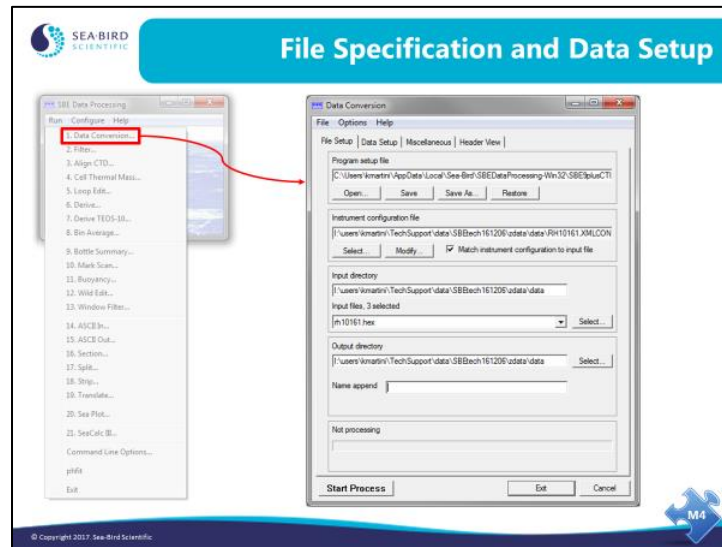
SEA·BIRD SCIENTIFIC

File Specification and Data Setup

SBE Data Processing
Run Configure Help
1. Data Conversion...
2. Filter...
3. Align CTD...
4. Cell Thermal Mass...
5. Loop Edit...
6. Derive...
7. Derive TEOS-10...
8. Bin Average...
9. Bottle Summary...
10. Mark Scan...
11. Buoyancy...
12. Wild Edit...
13. Window Filter...
14. ASCII In...
15. ASCII Out...
16. Section...
17. Split...
18. Strip...
19. Translate...
20. Sea Plot...
21. SeaCalc III...
Command Line Options...
phfit
Exit

Data Conversion
File Options Help
File Setup | Data Setup | Miscellaneous | Header View
Program setup file
C:\Users\kmartini\AppData\Local\Sea-Bird\SBEDataProcessing-Win32\SBE9plusCTI
Open... Save Save As... Restore
Instrument configuration file
I:\users\kmartini\TechSupport\data\SBEtech161206\zdata\data\RH10161.XMLCON
Select... Modify... Match instrument configuration to input file
Input directory
I:\users\kmartini\TechSupport\data\SBEtech161206\zdata\data
Input files, 3 selected
rh10161.hex
Select...
Output directory
I:\users\kmartini\TechSupport\data\SBEtech161206\zdata\data
Select...
Name append
Not processing
Start Process Exit Cancel

© Copyright 2017. Sea-Bird Scientific

M4